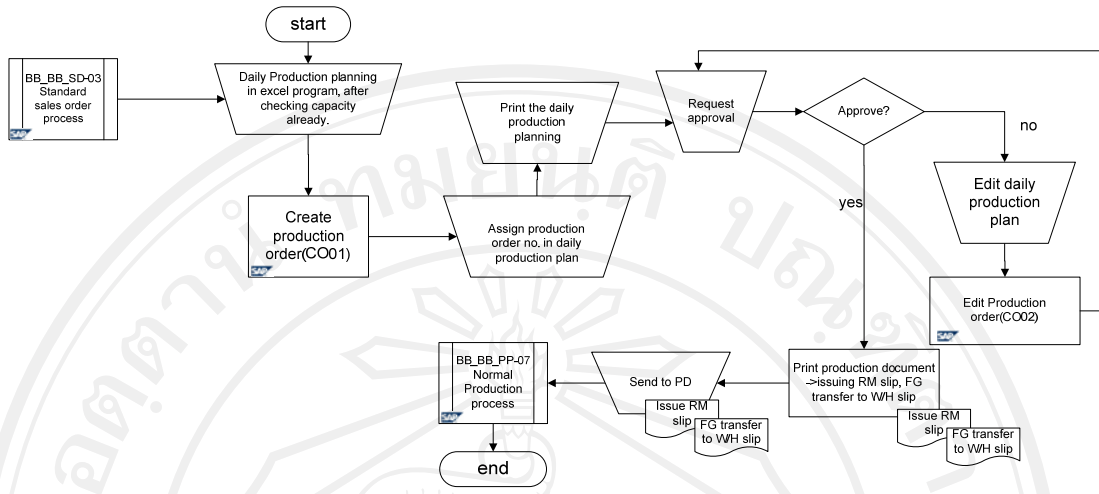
start

BB_BB_SD-03 Standard sales order process

Daily Production planning in excel program, after checking capacity already.

Create production order(CO01)

Assign production order no. in daily production plan

Print the daily production planning

Request approval

Approve?

no

yes

Edit daily production plan

Edit Production order(CO02)

Print production document ->issuing RM slip, FG transfer to WH slip

Issue RM slip

FG transfer to WH slip

Send to PD

Issue RM slip

FG transfer to WH slip

BB_BB_PP-07 Normal Production process

end